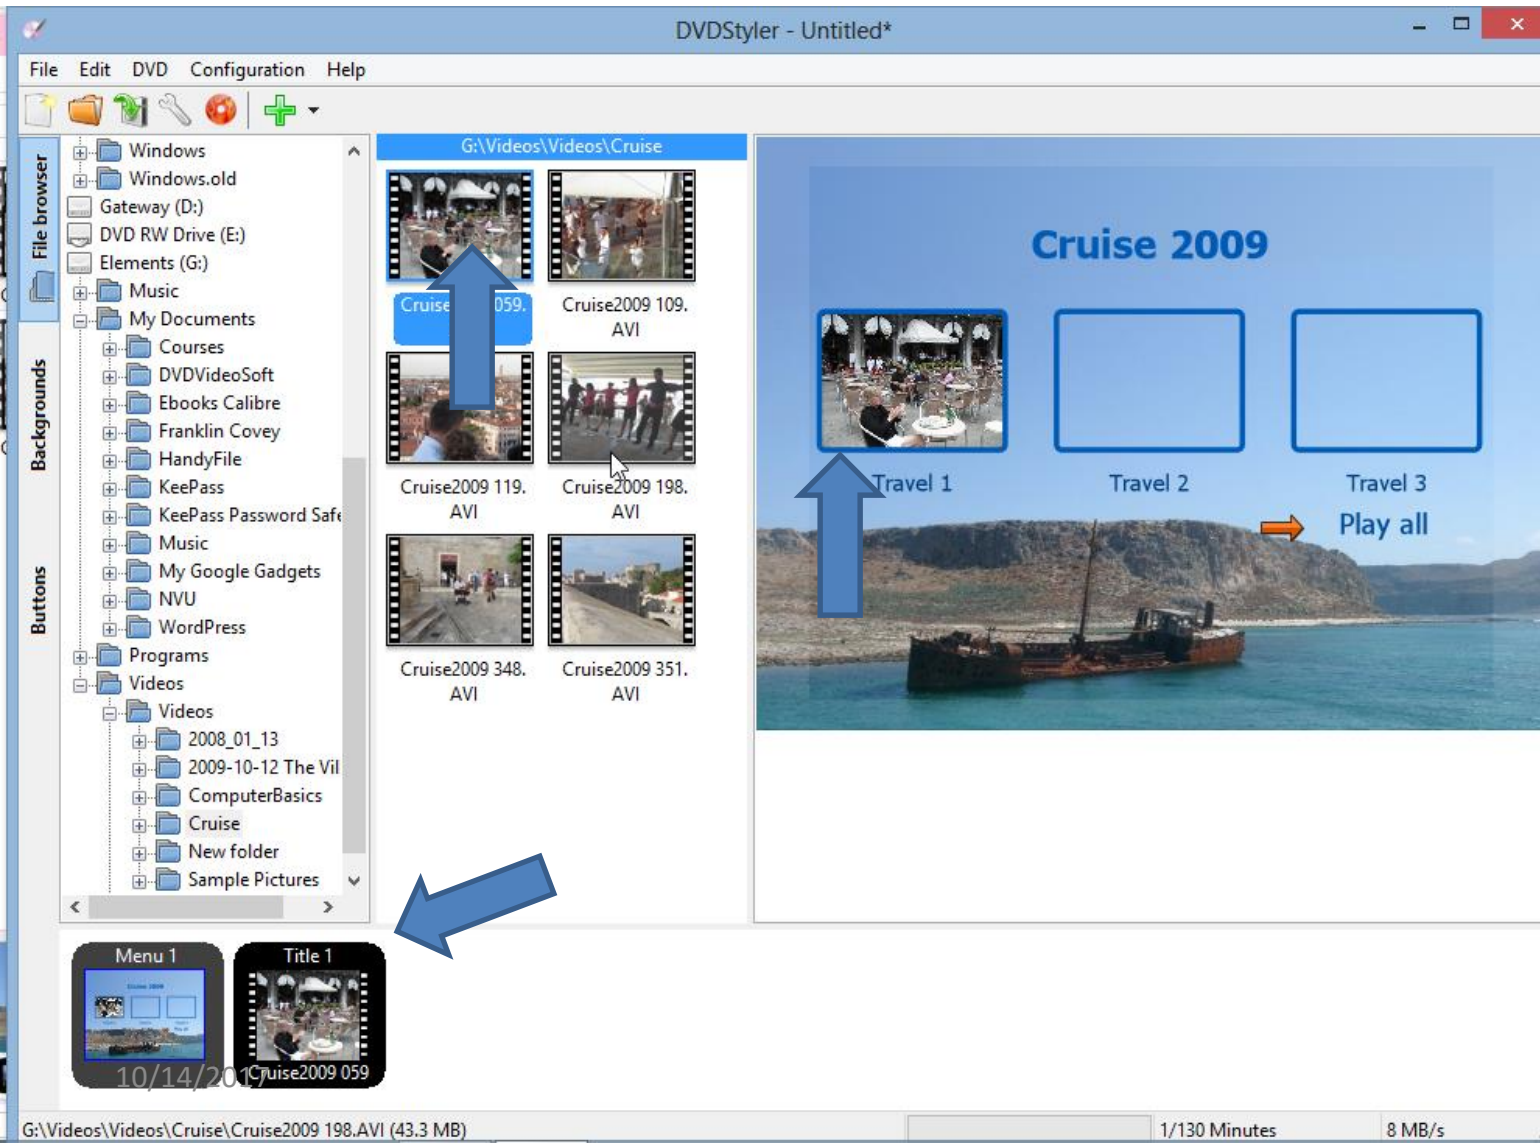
DVDStyler - Untitled*

File Edit DVD Configuration Help

File browser
Backgrounds
Buttons

Windows
Windows.old
Gateway (D:)
DVD RW Drive (E:)
Elements (G:)
Music
My Documents
Courses
DVDVideoSoft
Ebooks Calibre
Franklin Covey
HandyFile
KeePass
KeePass Password Safe
Music
My Google Gadgets
NVU
WordPress
Programs
Videos
Videos
2008_01_13
2009-10-12 The Vil
ComputerBasics
Cruise
New folder
Sample Pictures

G:\Videos\Videos\Cruise

Cruise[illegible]059.
Cruise2009 109. AVI
Cruise2009 119. AVI
Cruise2009 198. AVI
Cruise2009 348. AVI
Cruise2009 351. AVI

Cruise 2009
Travel 1
Travel 2
Travel 3
Play all

Menu 1
Title 1
Cruise2009 059
10/14/2017

G:\Videos\Videos\Cruise\Cruise2009 198.AVI (43.3 MB)
1/130 Minutes
8 MB/s